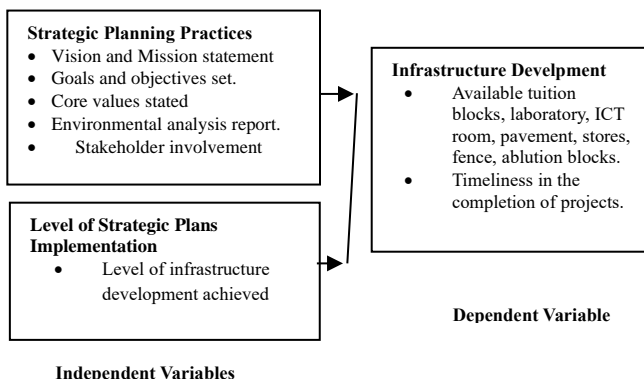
**Strategic Planning Practices**
- Vision and Mission statement
- Goals and objectives set.
- Core values stated
- Environmental analysis report.
- Stakeholder involvement

**Level of Strategic Plans Implementation**
- Level of infrastructure development achieved

**Independent Variables**

**Infrastructure Develpment**
- Available tuition blocks, laboratory, ICT room, pavement, stores, fence, ablution blocks.
- Timeliness in the completion of projects.

**Dependent Variable**